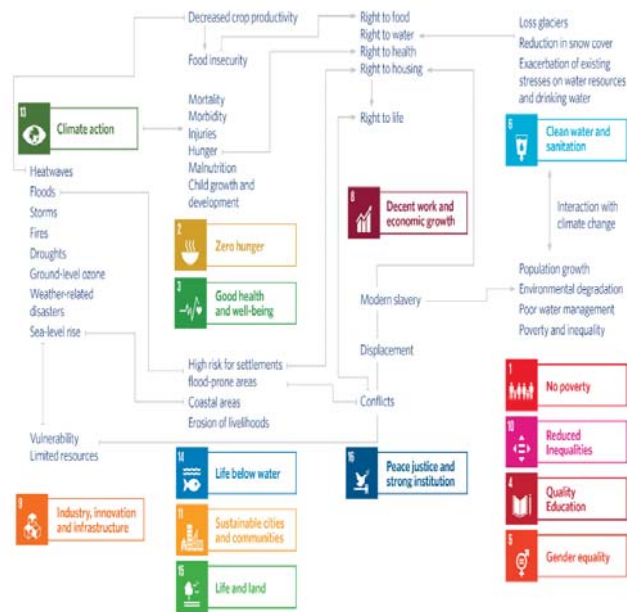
Decreased crop productivity

Food insecurity

Right to food
Right to water
Right to health
Right to housing

Right to life

Loss glaciers
Reduction in snow cover
Exacerbation of existing stresses on water resources and drinking water

13 Climate action

Mortality
Morbidity
Injuries
Hunger
Malnutrition
Child growth and development

6 Clean water and sanitation

Heatwaves
Floods
Storms
Fires
Droughts
Ground-level ozone
Weather-related disasters
Sea-level rise

8 Decent work and economic growth

Interaction with climate change

2 Zero hunger

3 Good health and well-being

Population growth
Environmental degradation
Poor water management
Poverty and inequality

Modern slavery

Displacement

High risk for settlements flood-prone areas
Coastal areas
Erosion of livelihoods

Conflicts

1 No poverty

10 Reduced Inequalities

Vulnerability
Limited resources

14 Life below water

16 Peace justice and strong institution

4 Quality Education

9 Industry, innovation and infrastructure

11 Sustainable cities and communities

5 Gender equality

15 Life and land